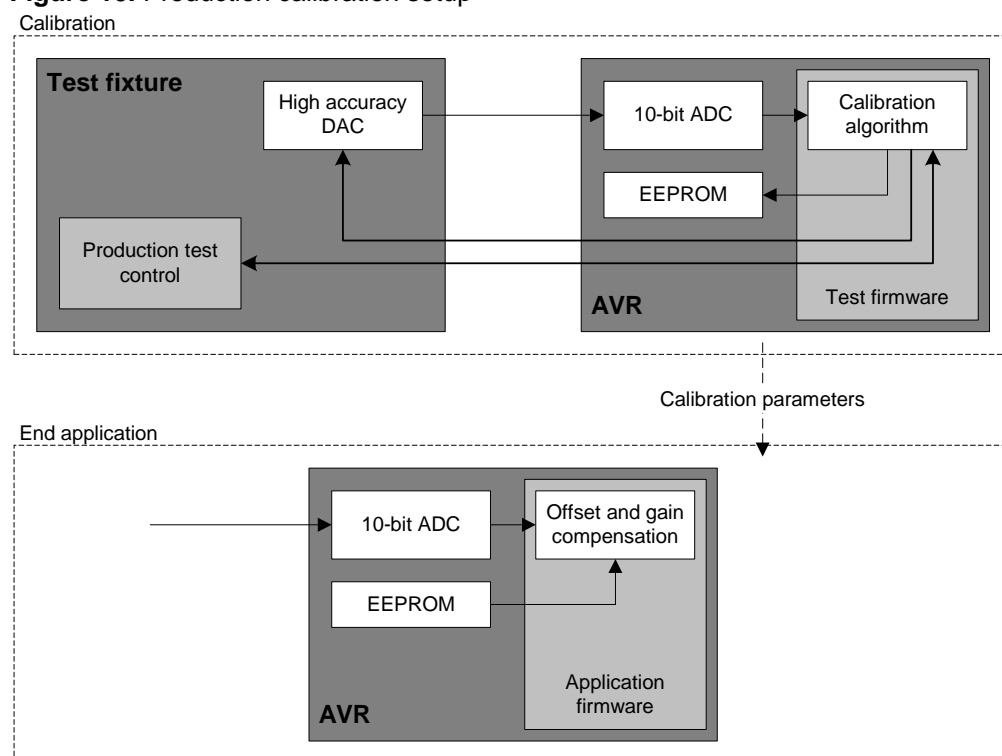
Figure 13. Production calibration setup

Calibration

Test fixture

High accuracy DAC

Production test control

10-bit ADC

Calibration algorithm

EEPROM

AVR

Test firmware

Calibration parameters

End application

10-bit ADC

Offset and gain compensation

EEPROM

Application firmware

AVR